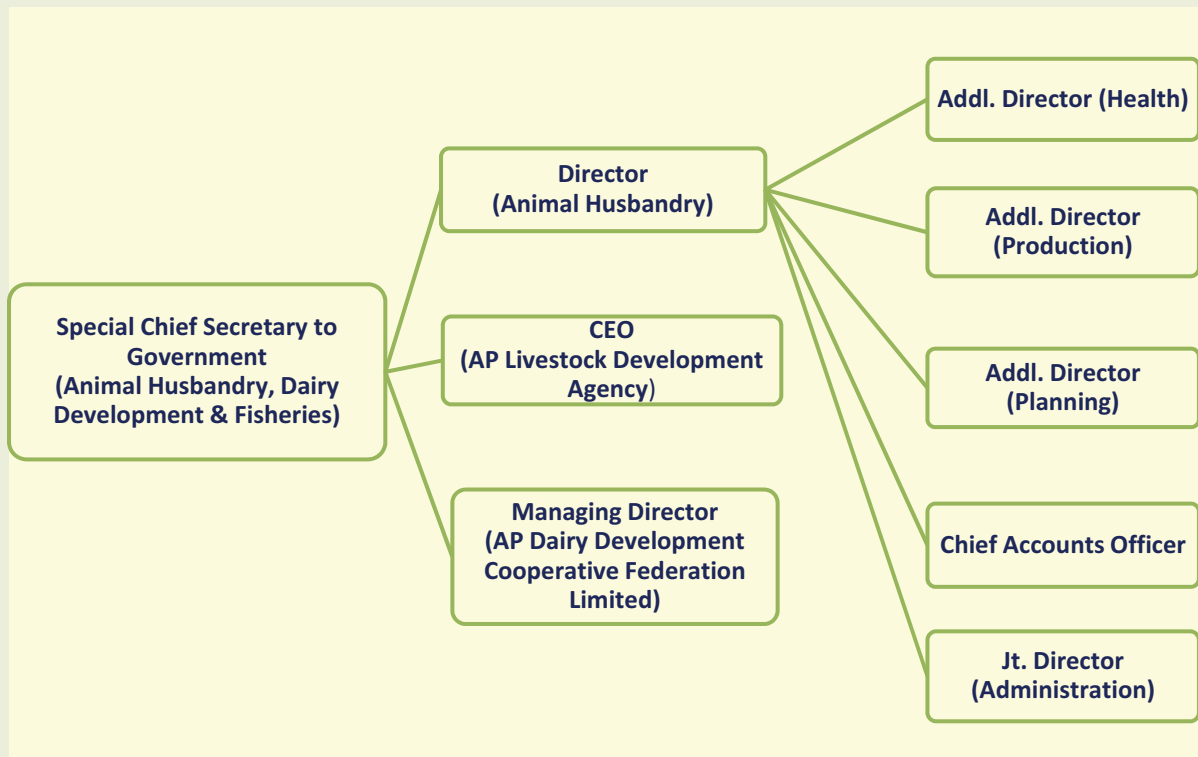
Special Chief Secretary to Government (Animal Husbandry, Dairy Development & Fisheries)

Director (Animal Husbandry)

CEO (AP Livestock Development Agency)

Managing Director (AP Dairy Development Cooperative Federation Limited)

Addl. Director (Health)

Addl. Director (Production)

Addl. Director (Planning)

Chief Accounts Officer

Jt. Director (Administration)